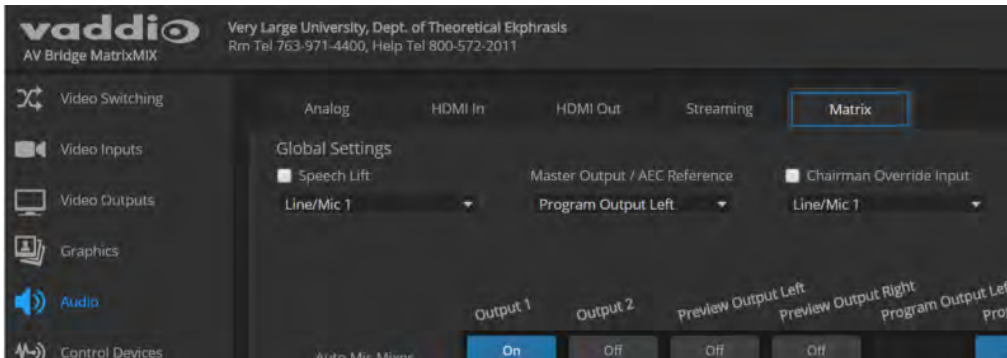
vaddio
AV Bridge MatrixMIX

Very Large University, Dept. of Theoretical Ekphrasis
Rm Tel 763-971-4400, Help Tel 800-572-2011

Video Switching
Video Inputs
Video Outputs
Graphics
Audio
Control Devices

Analog HDMI In HDMI Out Streaming Matrix

Global Settings
Speech Lift
Line/Mic 1
Master Output / AEC Reference
Program Output Left
Chairman Override Input
Line/Mic 1

Output 1 Output 2 Preview Output Left Preview Output Right Program Output Lef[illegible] Pro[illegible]

Auto Mic Mixes
On Off Off Off